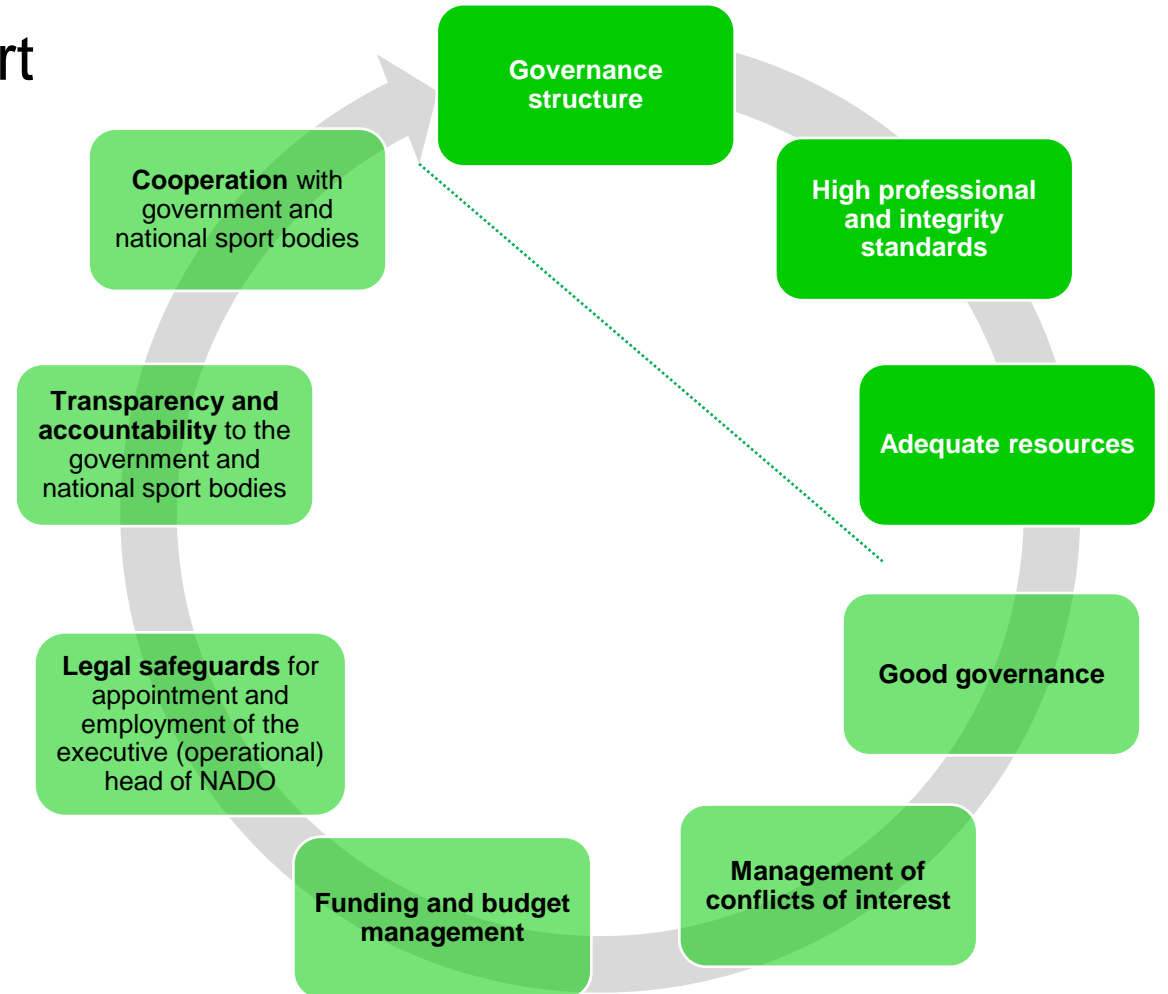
rt

Governance structure

High professional and integrity standards

Adequate resources

Good governance

Management of conflicts of interest

Funding and budget management

Legal safeguards for appointment and employment of the executive (operational) head of NADO

Transparency and accountability to the government and national sport bodies

Cooperation with government and national sport bodies